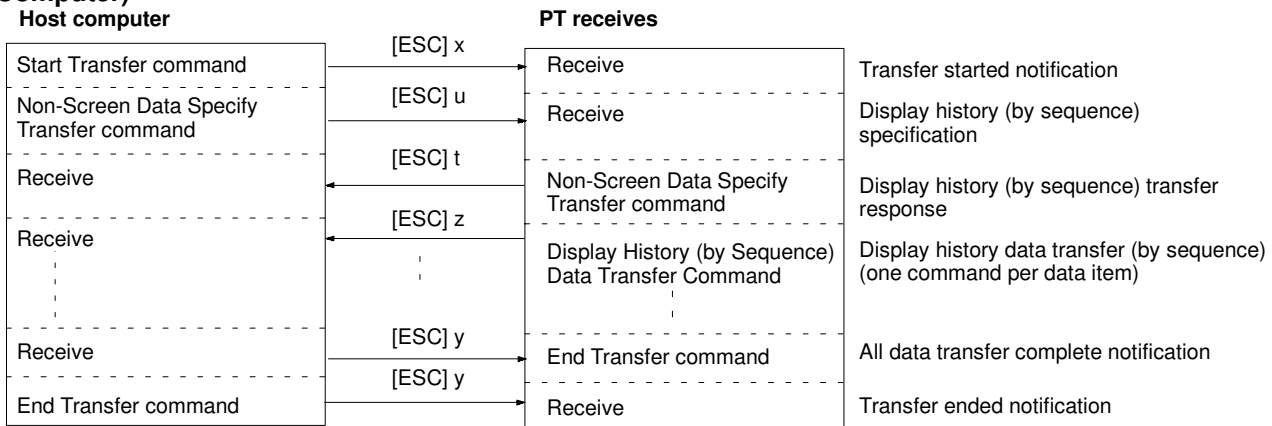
Computer)
Host computer

PT receives

| Host computer | | PT receives | |
|---|---|---|---|
| Start Transfer command | [ESC] x | Receive | Transfer started notification |
| Non-Screen Data Specify Transfer command | [ESC] u | Receive | Display history (by sequence) specification |
| Receive | [ESC] t | Non-Screen Data Specify Transfer command | Display history (by sequence) transfer response |
| Receive | [ESC] z | Display History (by Sequence) Data Transfer Command | Display history data transfer (by sequence) (one command per data item) |
| Receive | [ESC] y | End Transfer command | All data transfer complete notification |
| End Transfer command | [ESC] y | Receive | Transfer ended notification |